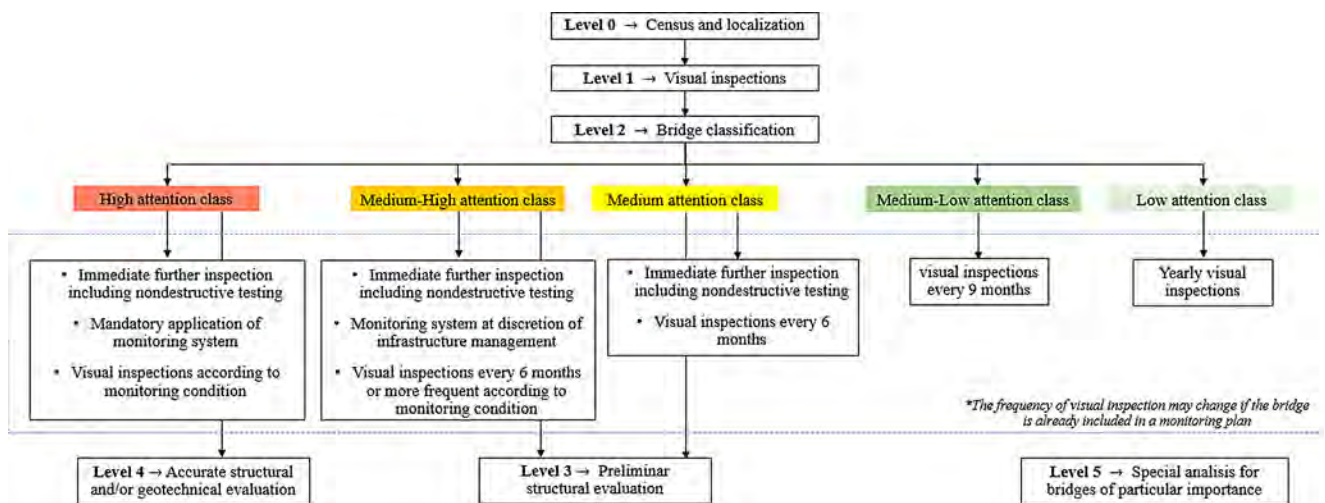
**Level 0** → Census and localization

**Level 1** → Visual inspections

**Level 2** → Bridge classification

High attention class

Medium-High attention class

Medium attention class

Medium-Low attention class

Low attention class

• Immediate further inspection including nondestructive testing

• Mandatory application of monitoring system

• Visual inspections according to monitoring condition

• Immediate further inspection including nondestructive testing

• Monitoring system at discretion of infrastructure management

• Visual inspections every 6 months or more frequent according to monitoring condition

• Immediate further inspection including nondestructive testing

• Visual inspections every 6 months

visual inspections every 9 months

Yearly visual inspections

*The frequency of visual inspection may change if the bridge is already included in a monitoring plan

**Level 4** → Accurate structural and/or geotechnical evaluation

**Level 3** → Preliminar structural evaluation

**Level 5** → Special analisis for bridges of particular importance